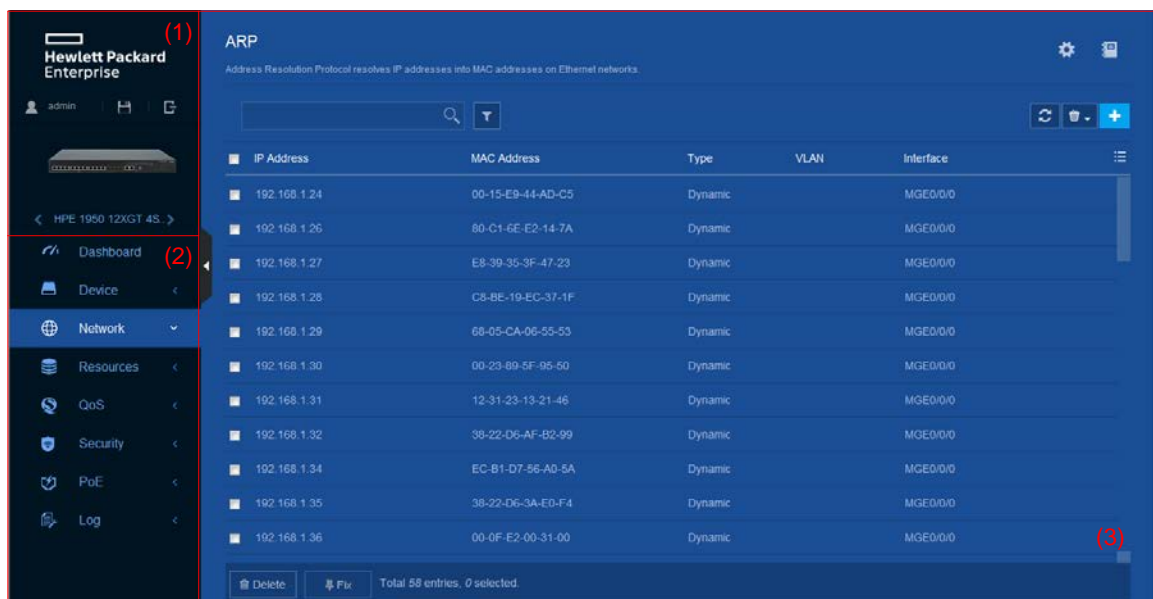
Hewlett Packard Enterprise

(1)

admin

HPE 1950 12XGT 4S...

Dashboard

(2)

Device

Network

Resources

QoS

Security

PoE

Log

ARP

Address Resolution Protocol resolves IP addresses into MAC addresses on Ethernet networks.

| IP Address | MAC Address | Type | VLAN | Interface |
|---|---|---|---|---|
| 192.168.1.24 | 00-15-E9-44-AD-C5 | Dynamic | | MGE0/0/0 |
| 192.168.1.26 | 80-C1-6E-E2-14-7A | Dynamic | | MGE0/0/0 |
| 192.168.1.27 | E8-39-35-3F-47-23 | Dynamic | | MGE0/0/0 |
| 192.168.1.28 | C8-BE-19-EC-37-1F | Dynamic | | MGE0/0/0 |
| 192.168.1.29 | 68-05-CA-06-55-53 | Dynamic | | MGE0/0/0 |
| 192.168.1.30 | 00-23-89-5F-95-50 | Dynamic | | MGE0/0/0 |
| 192.168.1.31 | 12-31-23-13-21-46 | Dynamic | | MGE0/0/0 |
| 192.168.1.32 | 38-22-D6-AF-B2-99 | Dynamic | | MGE0/0/0 |
| 192.168.1.34 | EC-B1-D7-56-A0-5A | Dynamic | | MGE0/0/0 |
| 192.168.1.35 | 38-22-D6-3A-E0-F4 | Dynamic | | MGE0/0/0 |
| 192.168.1.36 | 00-0F-E2-00-31-00 | Dynamic | | MGE0/0/0 |

(3)

Delete

Fix

Total 58 entries, 0 selected.